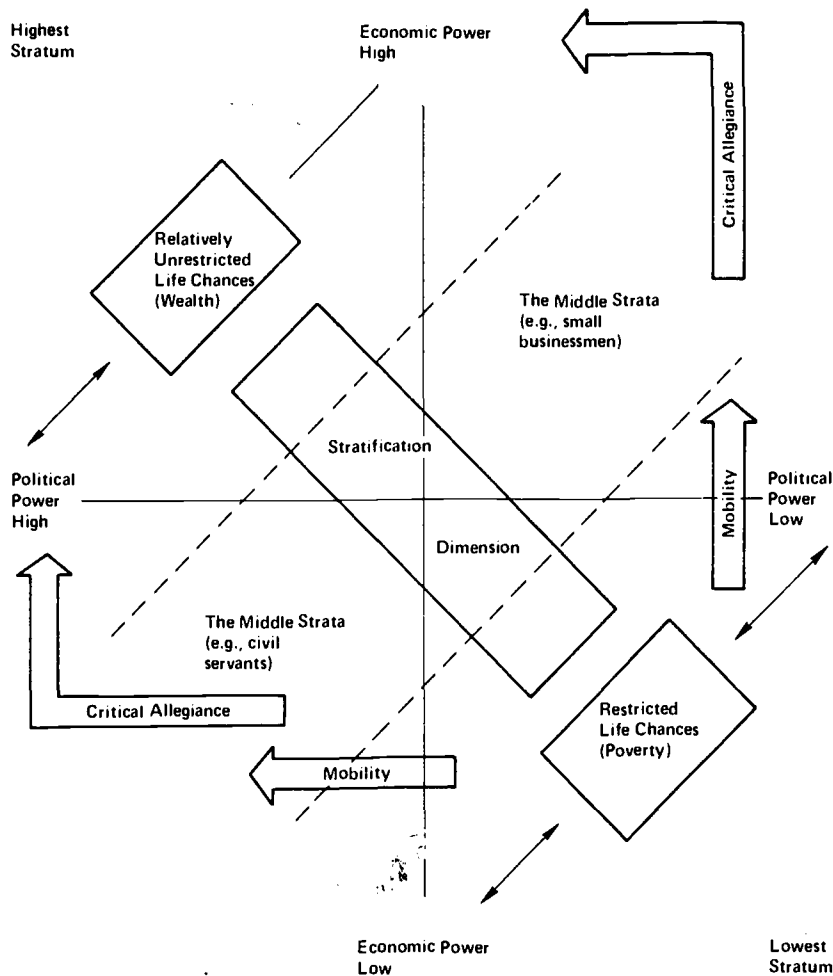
Highest Stratum

Economic Power High

Critical Allegiance

Relatively Unrestricted Life Chances (Wealth)

The Middle Strata (e.g., small businessmen)

Stratification

Political Power High

Mobility

Political Power Low

Dimension

The Middle Strata (e.g., civil servants)

Critical Allegiance

Restricted Life Chances (Poverty)

Mobility

Economic Power Low

Lowest Stratum